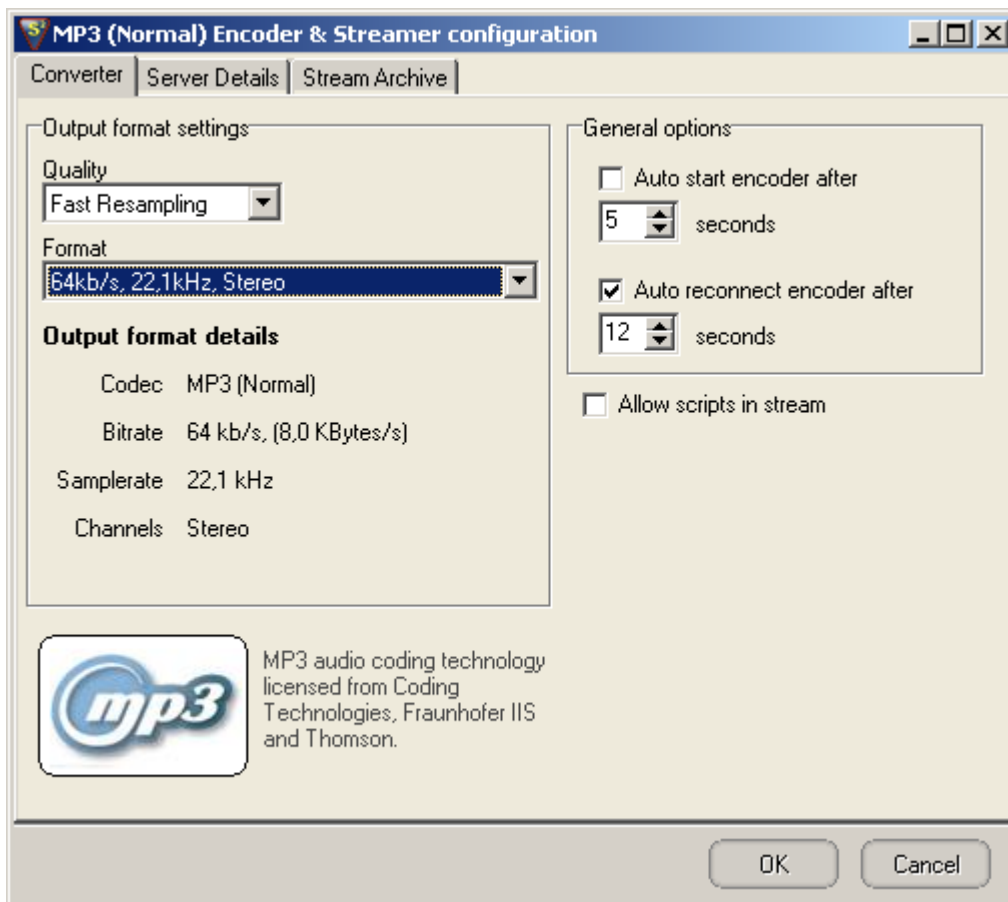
MP3 (Normal) Encoder & Streamer configuration

Converter | Server Details | Stream Archive

Output format settings

Quality
Fast Resampling

Format
64kb/s, 22,1kHz, Stereo

Output format details

Codec MP3 (Normal)

Bitrate 64 kb/s, (8,0 KBytes/s)

Samplerate 22,1 kHz

Channels Stereo

mp3

MP3 audio coding technology licensed from Coding Technologies, Fraunhofer IIS and Thomson.

General options

Auto start encoder after
5 seconds

Auto reconnect encoder after
12 seconds

Allow scripts in stream

OK Cancel